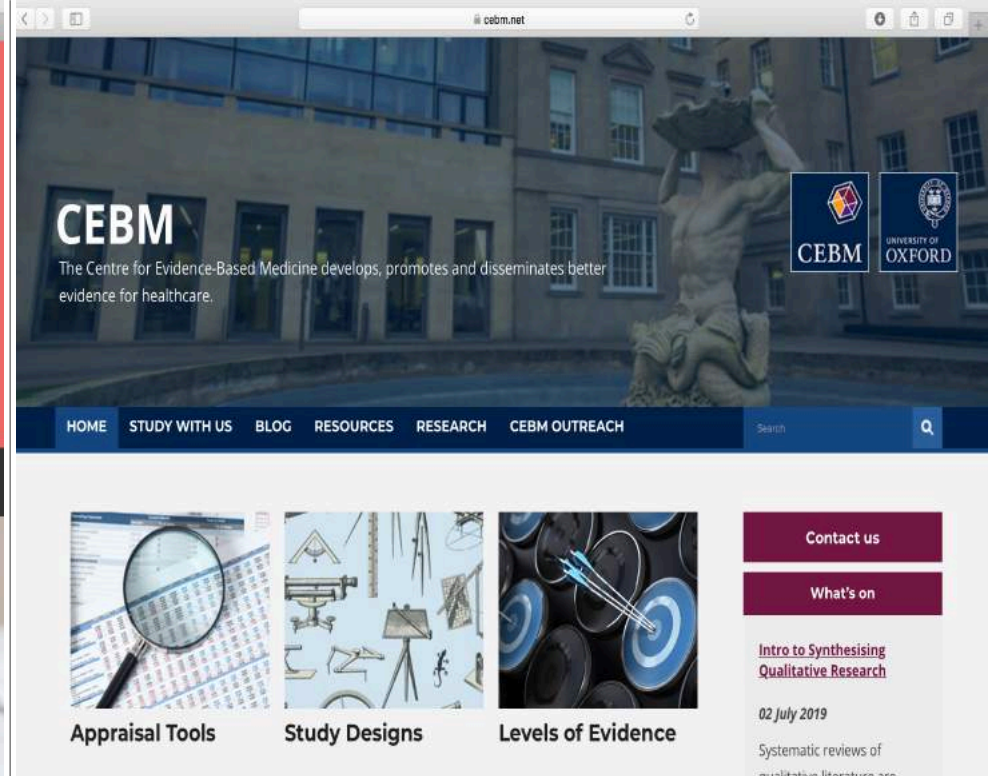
cebm.net

CEBM

The Centre for Evidence-Based Medicine develops, promotes and disseminates better evidence for healthcare.

CEBM

UNIVERSITY OF OXFORD

HOME STUDY WITH US BLOG RESOURCES RESEARCH CEBM OUTREACH

Search

Contact us

What's on

Intro to Synthesising Qualitative Research

02 July 2019

Systematic reviews of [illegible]

Appraisal Tools

Study Designs

Levels of Evidence